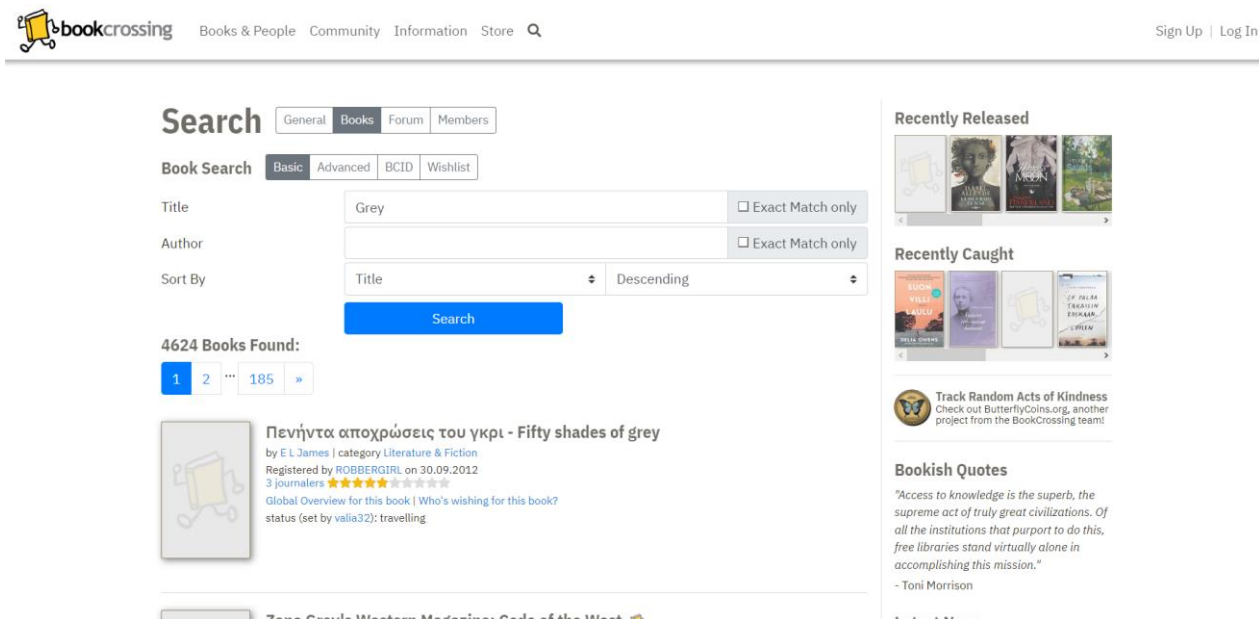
bookcrossing Books & People Community Information Store

Sign Up | Log In

Search General Books Forum Members

Book Search Basic Advanced BCID Wishlist

Title Grey ☐ Exact Match only

Author ☐ Exact Match only

Sort By Title Descending

Search

4624 Books Found:

1 2 ... 185 »

Πενήντα αποχρώσεις του γκρι - Fifty shades of grey

by E L James | category Literature & Fiction
Registered by ROBBERGIRL on 30.09.2012
3 journalers
Global Overview for this book | Who's wishing for this book?
status (set by valia32): travelling

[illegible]

Recently Released

Recently Caught

Track Random Acts of Kindness
Check out ButterflyCoins.org, another project from the BookCrossing team!

Bookish Quotes

"Access to knowledge is the superb, the supreme act of truly great civilizations. Of all the institutions that purport to do this, free libraries stand virtually alone in accomplishing this mission."
- Toni Morrison

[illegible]